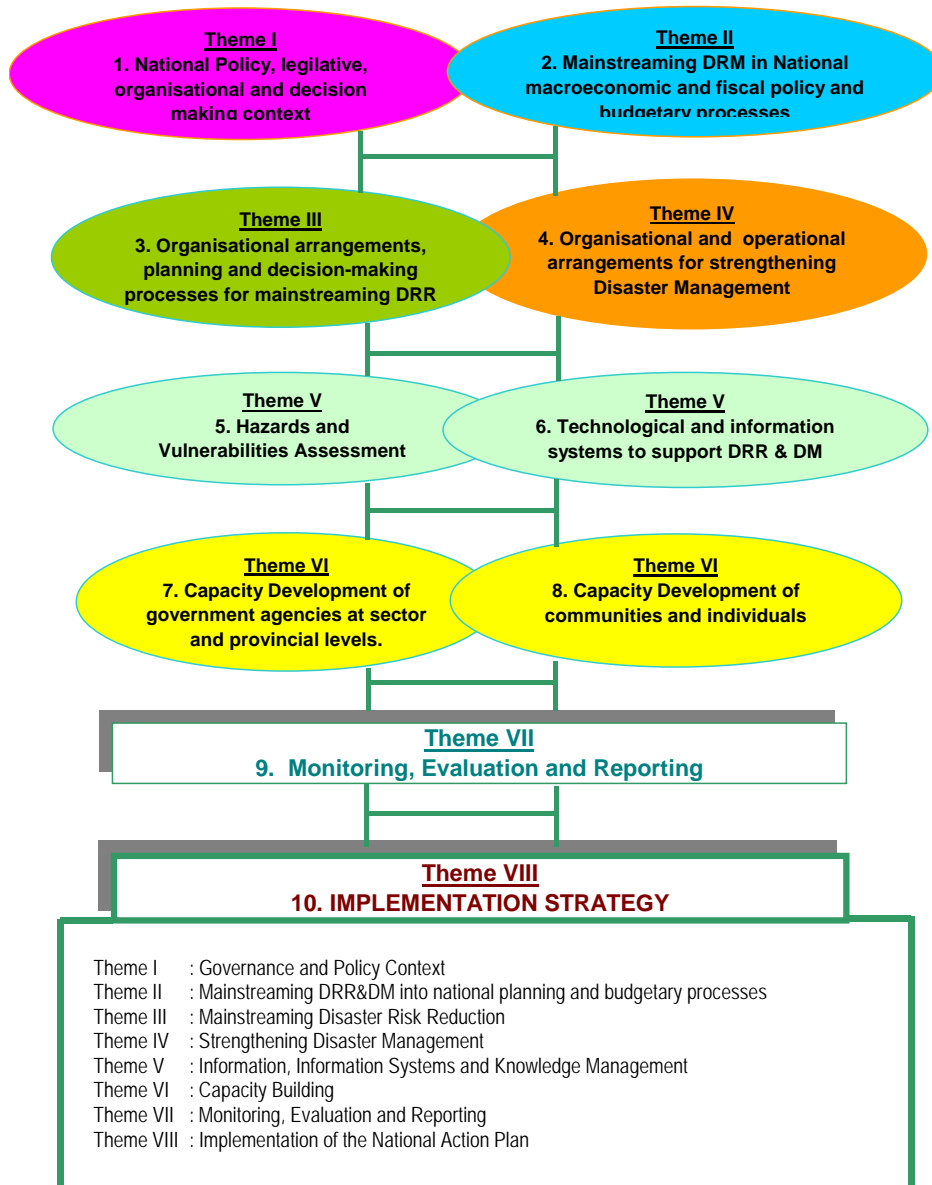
Theme I
1. National Policy, legitative, organisational and decision making context

Theme II
2. Mainstreaming DRM in National macroeconomic and fiscal policy and budgetary processes

Theme III
3. Organisational arrangements, planning and decision-making processes for mainstreaming DRR

Theme IV
4. Organisational and operational arrangements for strengthening Disaster Management

Theme V
5. Hazards and Vulnerabilities Assessment

Theme V
6. Technological and information systems to support DRR & DM

Theme VI
7. Capacity Development of government agencies at sector and provincial levels.

Theme VI
8. Capacity Development of communities and individuals

Theme VII
9. Monitoring, Evaluation and Reporting

Theme VIII
10. IMPLEMENTATION STRATEGY

Theme I : Governance and Policy Context
Theme II : Mainstreaming DRR&DM into national planning and budgetary processes
Theme III : Mainstreaming Disaster Risk Reduction
Theme IV : Strengthening Disaster Management
Theme V : Information, Information Systems and Knowledge Management
Theme VI : Capacity Building
Theme VII : Monitoring, Evaluation and Reporting
Theme VIII : Implementation of the National Action Plan